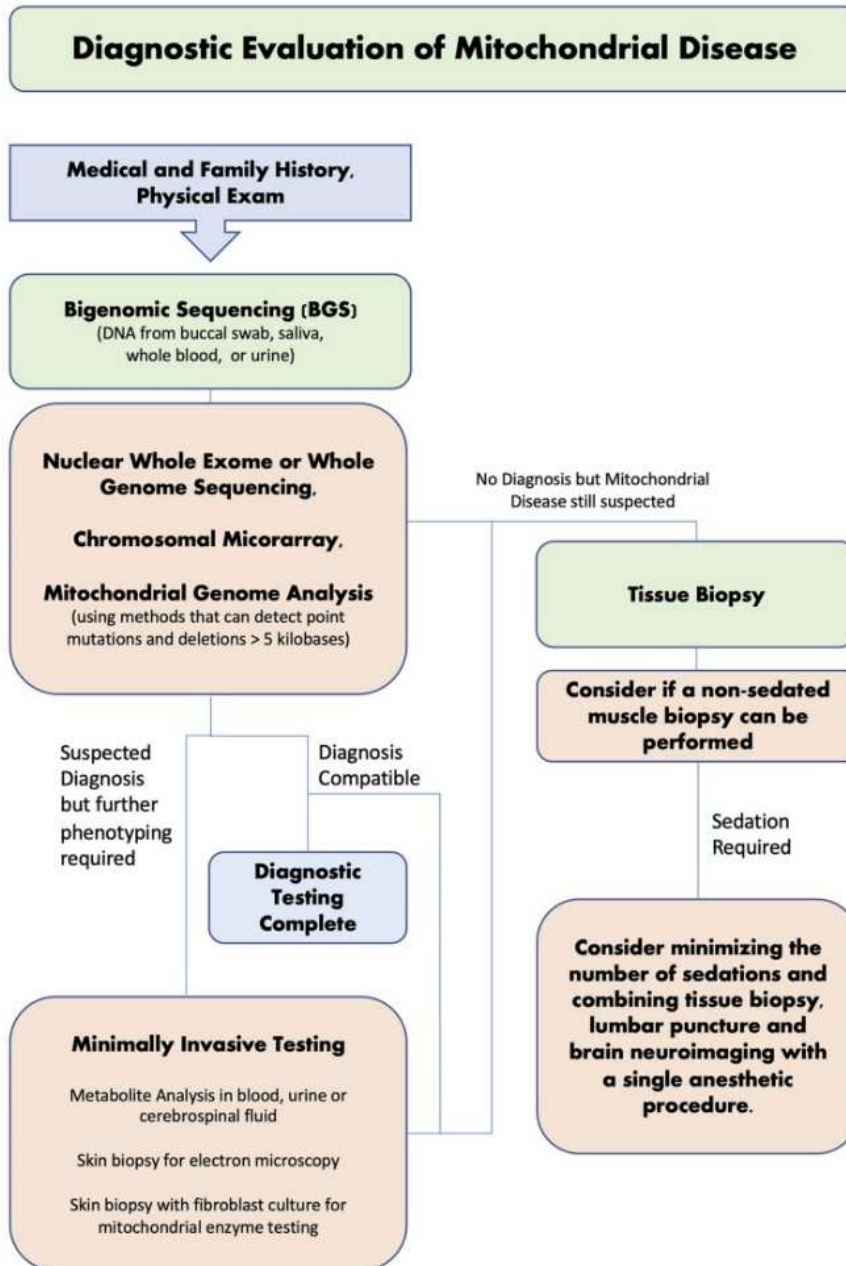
Diagnostic Evaluation of Mitochondrial Disease

Medical and Family History, Physical Exam

Bigenomic Sequencing (BGS)
(DNA from buccal swab, saliva, whole blood, or urine)

Nuclear Whole Exome or Whole Genome Sequencing,

Chromosomal Micorarray,

Mitochondrial Genome Analysis
(using methods that can detect point mutations and deletions > 5 kilobases)

No Diagnosis but Mitochondrial Disease still suspected

Tissue Biopsy

Consider if a non-sedated muscle biopsy can be performed

Sedation Required

Consider minimizing the number of sedations and combining tissue biopsy, lumbar puncture and brain neuroimaging with a single anesthetic procedure.

Suspected Diagnosis but further phenotyping required

Diagnosis Compatible

Diagnostic Testing Complete

Minimally Invasive Testing

Metabolite Analysis in blood, urine or cerebrospinal fluid

Skin biopsy for electron microscopy

Skin biopsy with fibroblast culture for mitochondrial enzyme testing